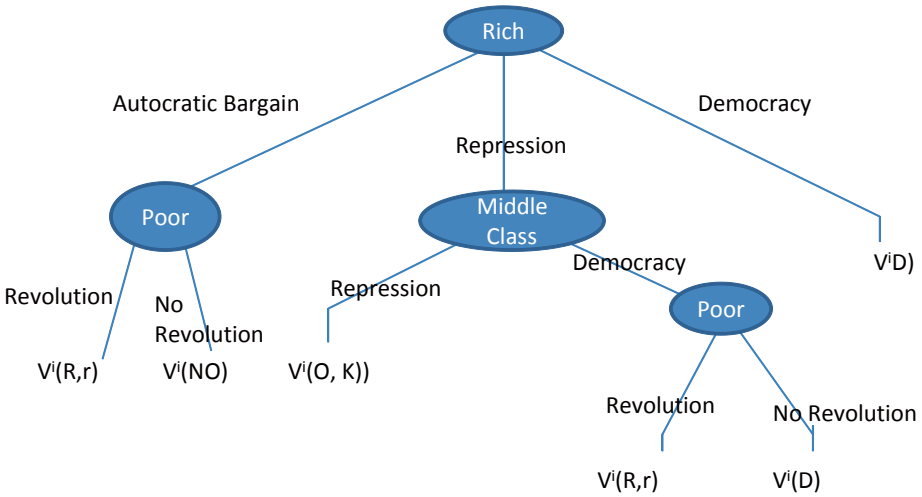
Rich

Autocratic Bargain

Repression

Democracy

Poor

Middle Class

$V^iD)$

Revolution

No Revolution

Repression

Democracy

Poor

$V^i(R,r)$

$V^i(NO)$

$V^i(O, K))$

Revolution

No Revolution

$V^i(R,r)$

$V^i(D)$